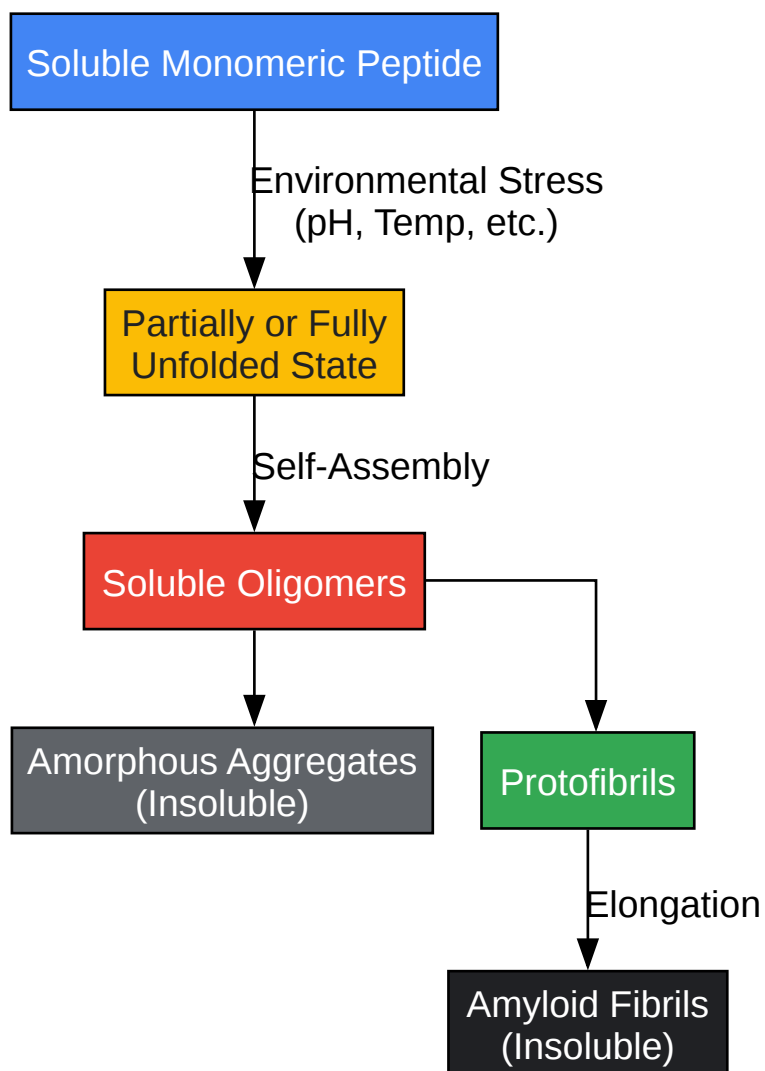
Soluble Monomeric Peptide

Environmental Stress
(pH, Temp, etc.)

Partially or Fully
Unfolded State

Self-Assembly

Soluble Oligomers

Amorphous Aggregates
(Insoluble)

Protofibrils

Elongation

Amyloid Fibrils
(Insoluble)